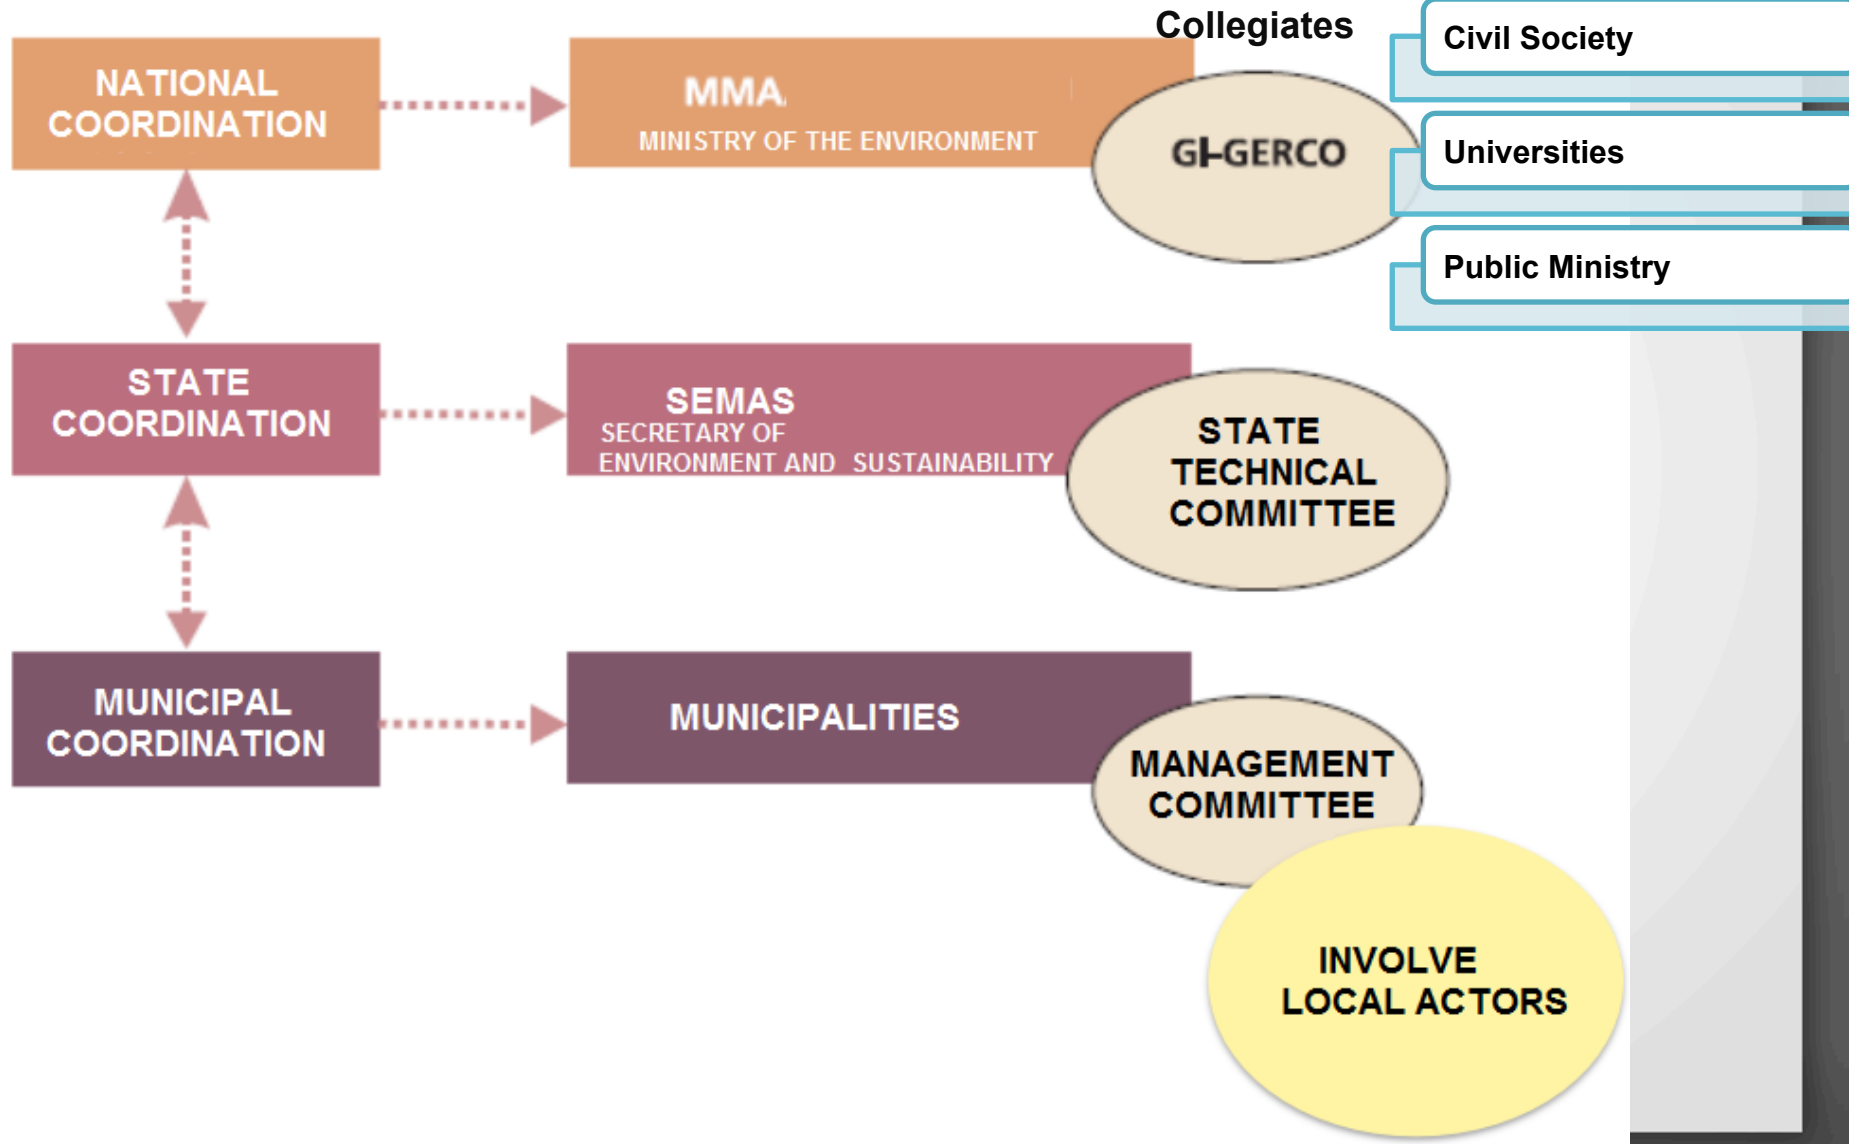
NATIONAL COORDINATION

MMA
MINISTRY OF THE ENVIRONMENT

Collegiates

GI-GERCO

Civil Society

Universities

Public Ministry

STATE COORDINATION

SEMAS
SECRETARY OF ENVIRONMENT AND SUSTAINABILITY

STATE TECHNICAL COMMITTEE

MUNICIPAL COORDINATION

MUNICIPALITIES

MANAGEMENT COMMITTEE

INVOLVE LOCAL ACTORS